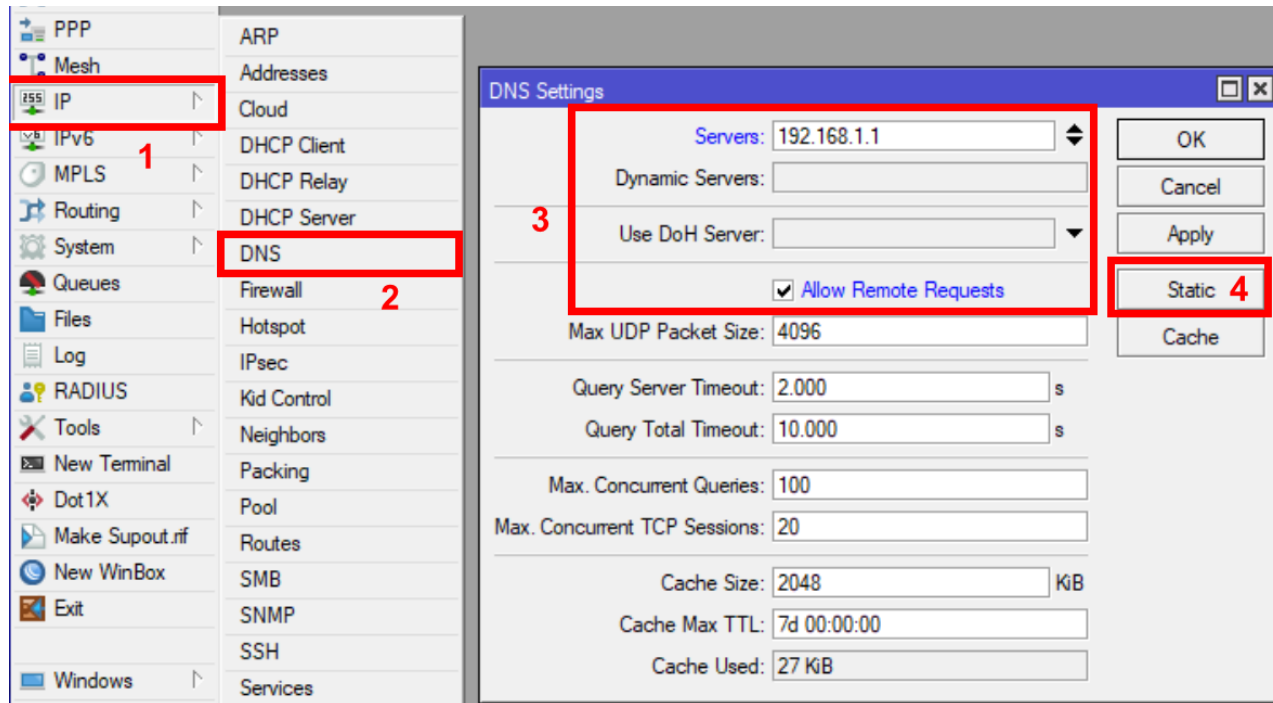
PPP
Mesh
IP
IPv6
MPLS
Routing
System
Queues
Files
Log
RADIUS
Tools
New Terminal
Dot1X
Make Supout.rif
New WinBox
Exit
Windows

1

ARP
Addresses
Cloud
DHCP Client
DHCP Relay
DHCP Server
DNS
Firewall
Hotspot
IPsec
Kid Control
Neighbors
Packing
Pool
Routes
SMB
SNMP
SSH
Services

2

DNS Settings

3

Servers: 192.168.1.1
Dynamic Servers:
Use DoH Server:
Allow Remote Requests
Max UDP Packet Size: 4096
Query Server Timeout: 2.000 s
Query Total Timeout: 10.000 s
Max. Concurrent Queries: 100
Max. Concurrent TCP Sessions: 20
Cache Size: 2048 KiB
Cache Max TTL: 7d 00:00:00
Cache Used: 27 KiB

OK
Cancel
Apply
Static
4
Cache